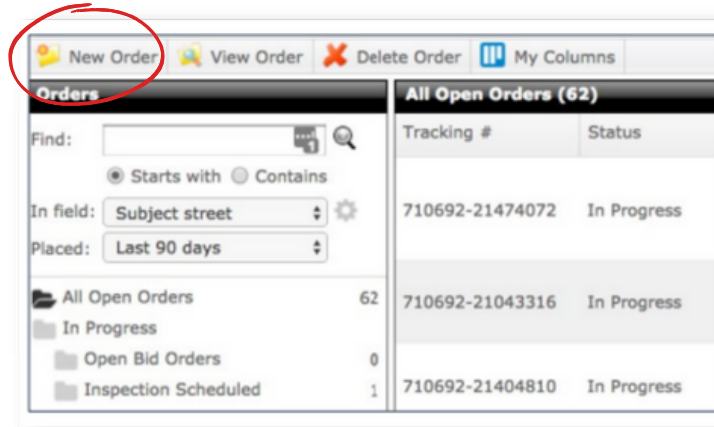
New Order | View Order | Delete Order | My Columns

Orders

Find:

Starts with Contains

In field: Subject street

Placed: Last 90 days

All Open Orders 62
In Progress
Open Bid Orders 0
Inspection Scheduled 1

All Open Orders (62)

| Tracking # | Status |
|---|---|
| 710692-21474072 | In Progress |
| 710692-21043316 | In Progress |
| 710692-21404810 | In Progress |